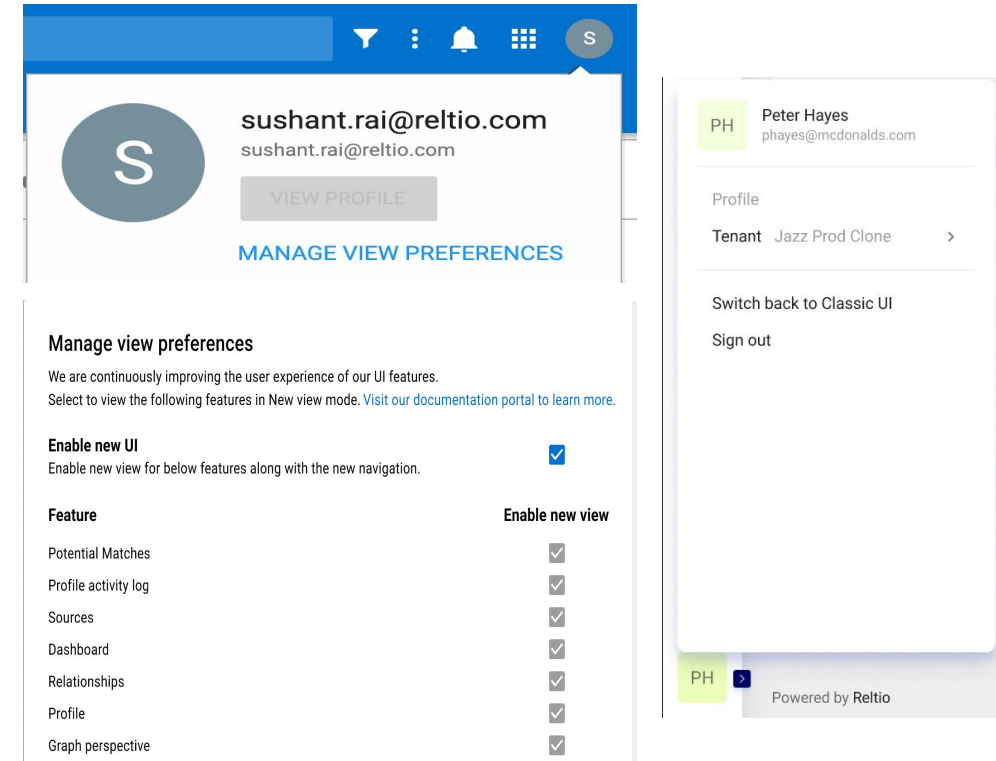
S

S

sushant.rai@reltio.com

sushant.rai@reltio.com

VIEW PROFILE

MANAGE VIEW PREFERENCES

Manage view preferences

We are continuously improving the user experience of our UI features.
Select to view the following features in New view mode. Visit our documentation portal to learn more.

Enable new UI
Enable new view for below features along with the new navigation.

| Feature | Enable new view |
|---|---|
| Potential Matches | |
| Profile activity log | |
| Sources | |
| Dashboard | |
| Relationships | |
| Profile | |
| Graph perspective | |

PH Peter Hayes
phayes@mcdonalds.com

Profile

Tenant Jazz Prod Clone >

Switch back to Classic UI

Sign out

PH >

Powered by Reltio